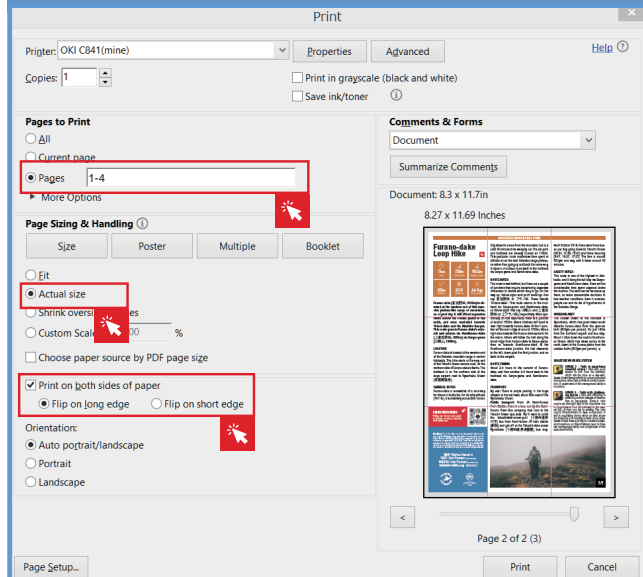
Print

Printer: OKI C841(mine)
Properties
Advanced
Help
Copies: 1
Print in grayscale (black and white)
Save ink/toner

Pages to Print
All
Current page
Pages 1-4
More Options

Page Sizing & Handling
Size
Poster
Multiple
Booklet
Fit
Actual size
Shrink oversized pages
Custom Scale: 100 %
Choose paper source by PDF page size

Print on both sides of paper
Flip on long edge
Flip on short edge

Orientation:
Auto portrait/landscape
Portrait
Landscape

Comments & Forms
Document
Summarize Comments

Document: 8.3 x 11.7in
8.27 x 11.69 Inches

Furano-dake Loop Hike

Page 2 of 2 (3)

Page Setup...
Print
Cancel